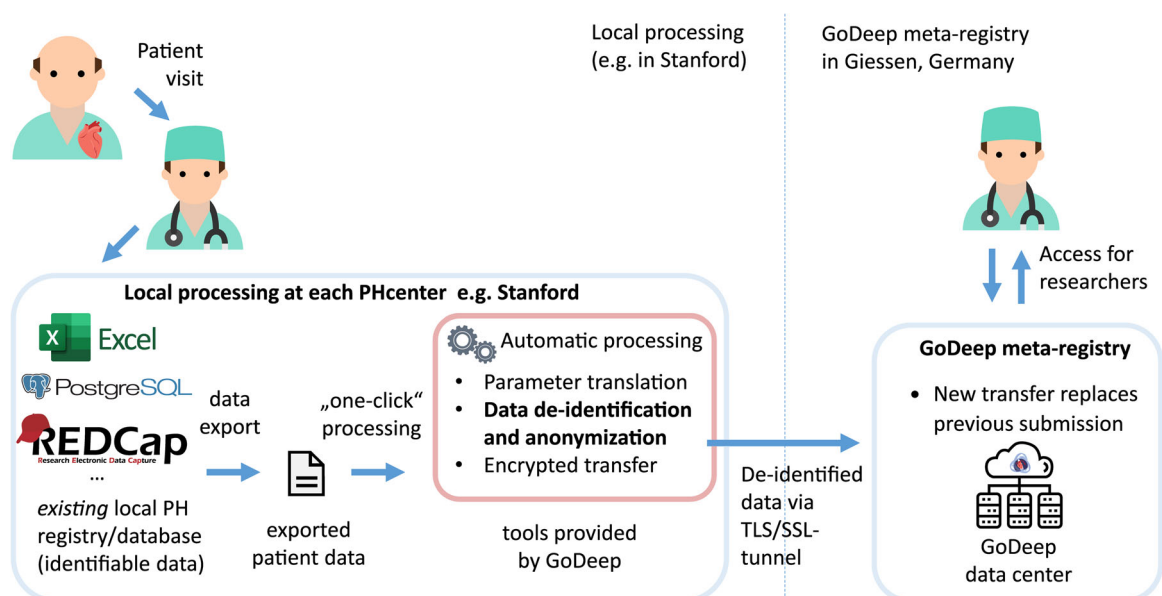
Patient visit

Local processing (e.g. in Stanford)

GoDeep meta-registry in Giessen, Germany

Access for researchers

Local processing at each PHcenter e.g. Stanford

Excel

PostgreSQL

REDCap
Research Electronic Data Capture

...

data export

„one-click" processing

Automatic processing
• Parameter translation
• **Data de-identification and anonymization**
• Encrypted transfer

*existing* local PH registry/database (identifiable data)

exported patient data

tools provided by GoDeep

De-identified data via TLS/SSL-tunnel

GoDeep meta-registry
• New transfer replaces previous submission

GoDeep data center